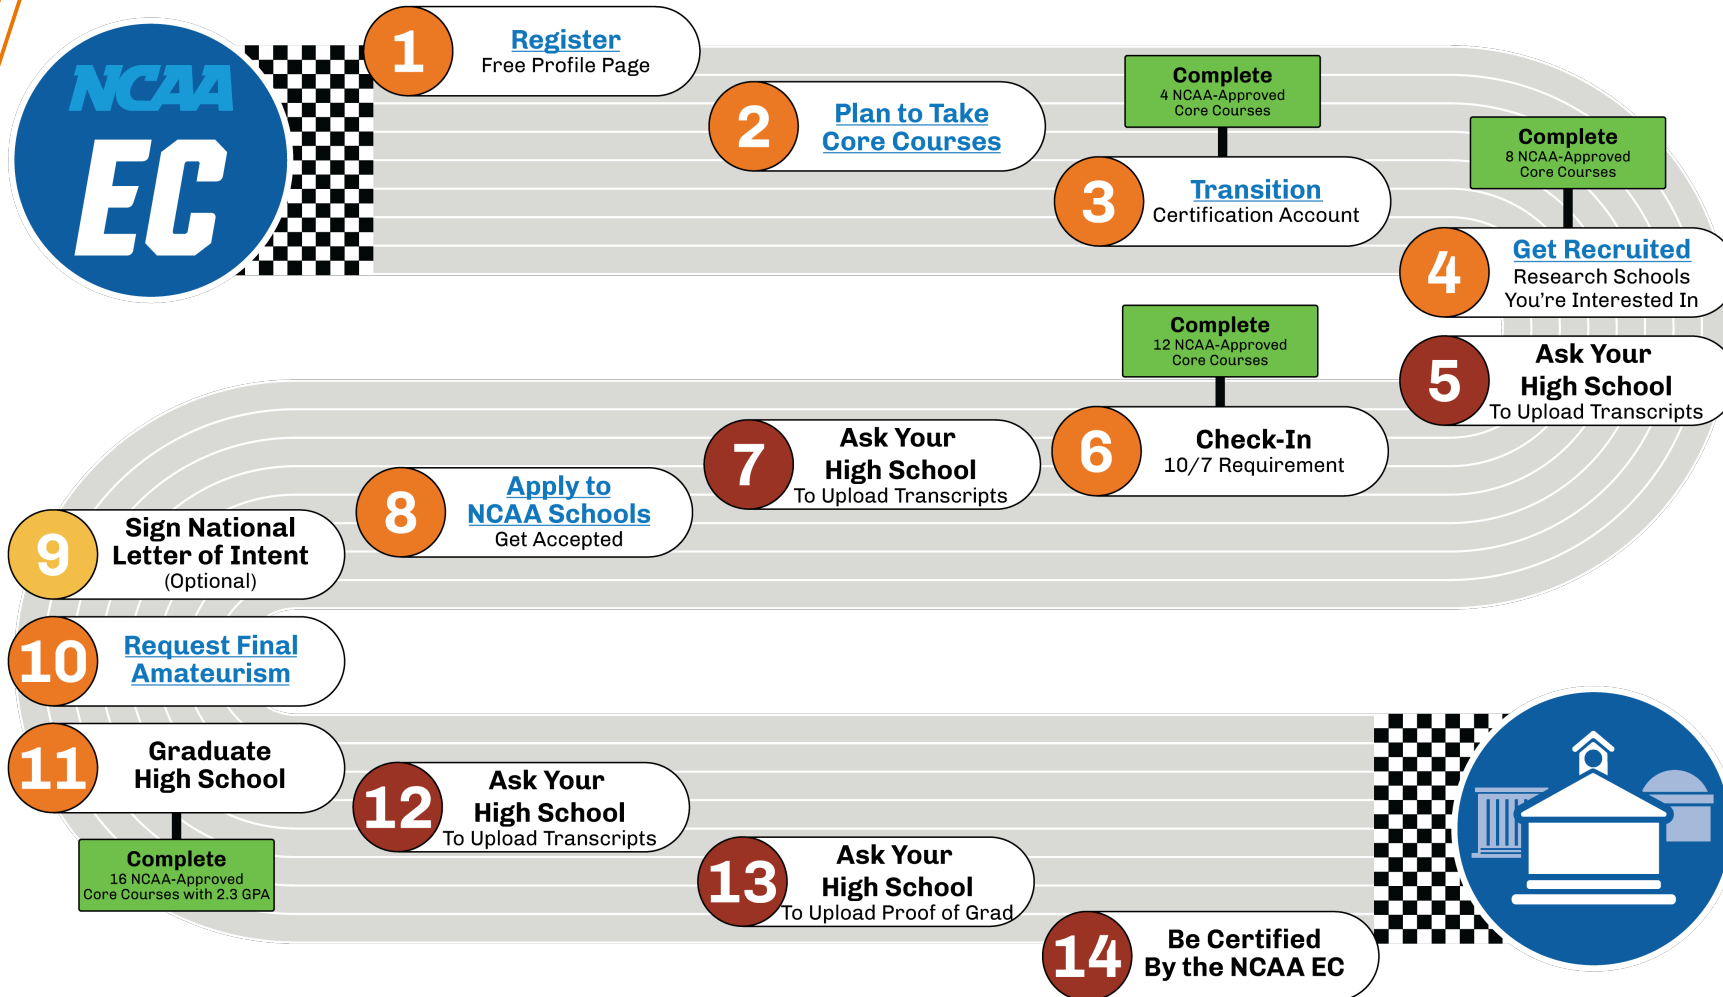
NCAA EC

1 Register
Free Profile Page

2 Plan to Take Core Courses

Complete
4 NCAA-Approved Core Courses

3 Transition
Certification Account

Complete
8 NCAA-Approved Core Courses

4 Get Recruited
Research Schools You're Interested In

5 Ask Your High School
To Upload Transcripts

Complete
12 NCAA-Approved Core Courses

6 Check-In
10/7 Requirement

7 Ask Your High School
To Upload Transcripts

8 Apply to NCAA Schools
Get Accepted

9 Sign National Letter of Intent
(Optional)

10 Request Final Amateurism

11 Graduate High School

Complete
16 NCAA-Approved Core Courses with 2.3 GPA

12 Ask Your High School
To Upload Transcripts

13 Ask Your High School
To Upload Proof of Grad

14 Be Certified By the NCAA EC